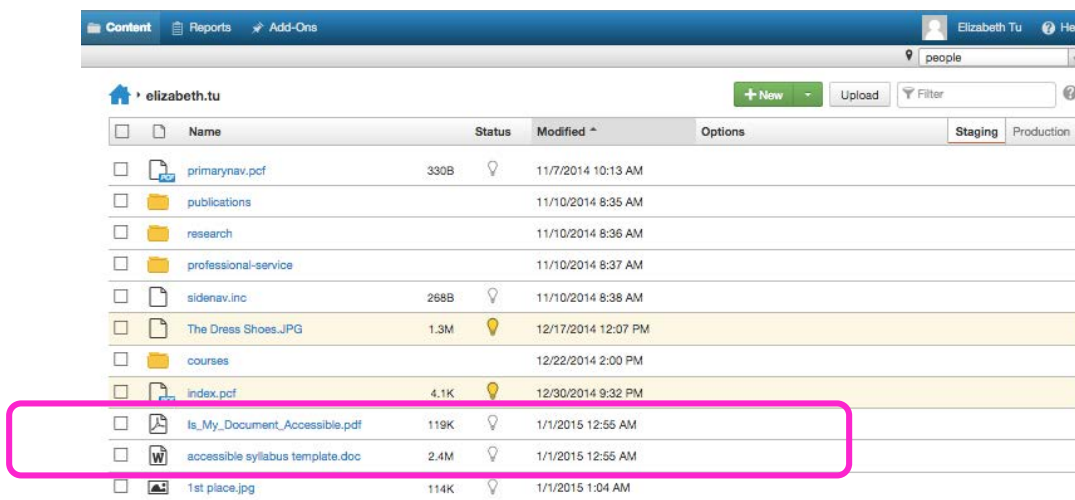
Content Reports Add-Ons Elizabeth Tu He

people

elizabeth.tu

+ New Upload Filter

| | | Name | | Status | Modified ^ | Options | Staging | Production |
|---|---|---|---|---|---|---|---|---|
| | PCF | primarynav.pcf | 330B | | 11/7/2014 10:13 AM | | | |
| | | publications | | | 11/10/2014 8:35 AM | | | |
| | | research | | | 11/10/2014 8:36 AM | | | |
| | | professional-service | | | 11/10/2014 8:37 AM | | | |
| | | sidenav.inc | 268B | | 11/10/2014 8:38 AM | | | |
| | | The Dress Shoes.JPG | 1.3M | | 12/17/2014 12:07 PM | | | |
| | | courses | | | 12/22/2014 2:00 PM | | | |
| | | index.pcf | 4.1K | | 12/30/2014 9:32 PM | | | |
| | | Is_My_Document_Accessible.pdf | 119K | | 1/1/2015 12:55 AM | | | |
| | W | accessible syllabus template.doc | 2.4M | | 1/1/2015 12:55 AM | | | |
| | | 1st place.jpg | 114K | | 1/1/2015 1:04 AM | | | |